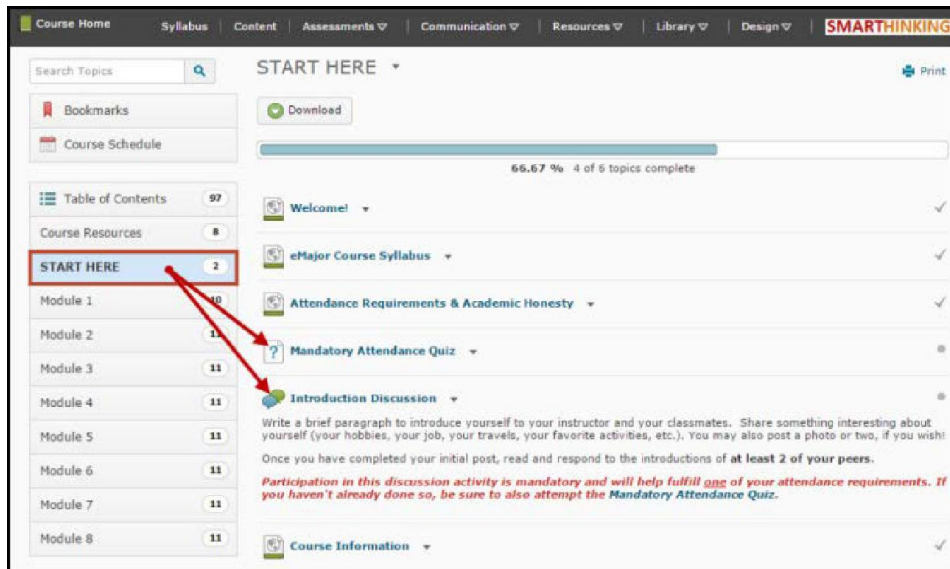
Course Home | Syllabus | Content | Assessments ▽ | Communication ▽ | Resources ▽ | Library ▽ | Design ▽ | SMARTHINKING

Search Topics

Bookmarks

Course Schedule

Table of Contents 97

Course Resources 8

START HERE 2

Module 1 10

Module 2 11

Module 3 11

Module 4 11

Module 5 11

Module 6 11

Module 7 11

Module 8 11

START HERE ▾

Print

Download

66.67 % 4 of 6 topics complete

Welcome! ▾

eMajor Course Syllabus ▾

Attendance Requirements & Academic Honesty ▾

Mandatory Attendance Quiz ▾

Introduction Discussion ▾

Write a brief paragraph to introduce yourself to your instructor and your classmates. Share something interesting about yourself (your hobbies, your job, your travels, your favorite activities, etc.). You may also post a photo or two, if you wish!

Once you have completed your initial post, read and respond to the introductions of at least 2 of your peers.

Participation in this discussion activity is mandatory and will help fulfill one of your attendance requirements. If you haven't already done so, be sure to also attempt the Mandatory Attendance Quiz.

Course Information ▾